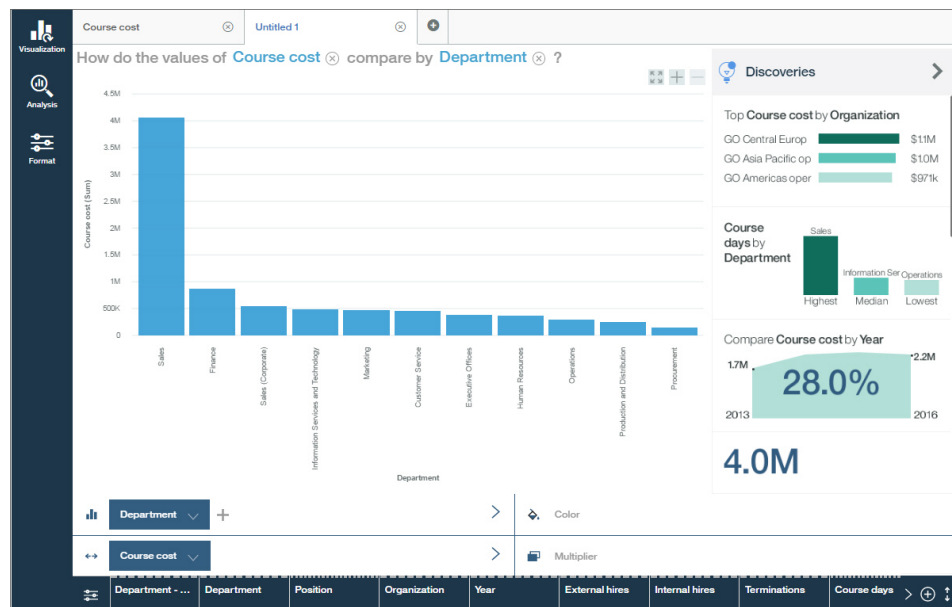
Visualization

Analysis

Format

Course cost ⊗ Untitled 1 ⊗

How do the values of Course cost ⊗ compare by Department ⊗ ?

| Department | Course cost (Sum) |
|---|---|
| Sales | |
| Finance | |
| Sales (Corporate) | |
| Information Services and Technology | |
| Marketing | |
| Customer Service | |
| Executive Offices | |
| Human Resources | |
| Operations | |
| Production and Distribution | |
| Procurement | |

4.5M
4M
3.5M
3M
2.5M
2M
1.5M
1M
500K
0

Course cost (Sum)

Department

Department

Course cost

Color

Multiplier

Discoveries

Top Course cost by Organization

GO Central Europ $1.1M
GO Asia Pacific op $1.0M
GO Americas oper $971k

Course days by Department

Sales
Information Ser
Operations
Highest
Median
Lowest

Compare Course cost by Year

1.7M
2.2M
28.0%
2013
2016

4.0M

Department - ... Department Position Organization Year External hires Internal hires Terminations Course days